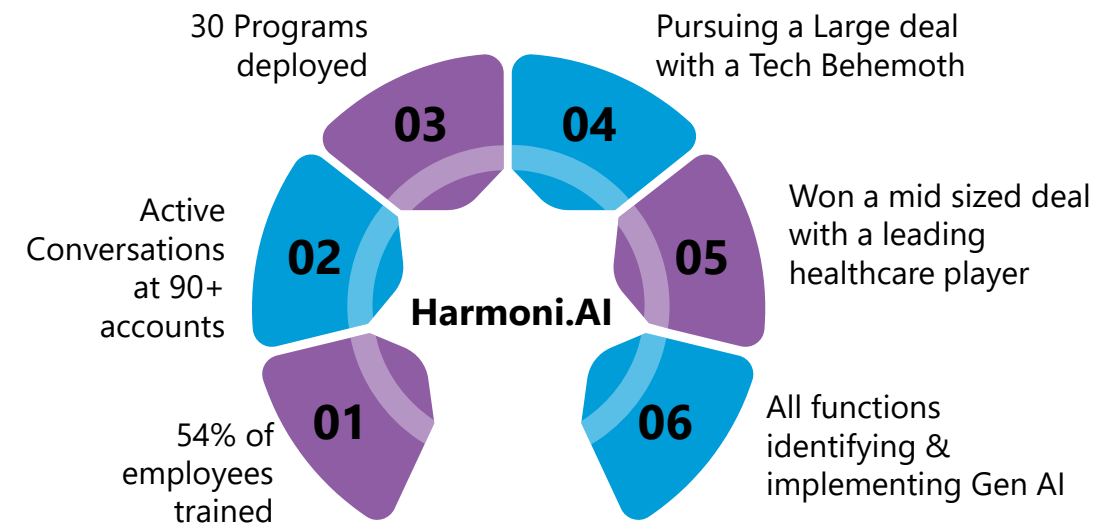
Harmoni.AI

01
54% of employees trained

02
Active Conversations at 90+ accounts

03
30 Programs deployed

04
Pursuing a Large deal with a Tech Behemoth

05
Won a mid sized deal with a leading healthcare player

06
All functions identifying & implementing Gen AI